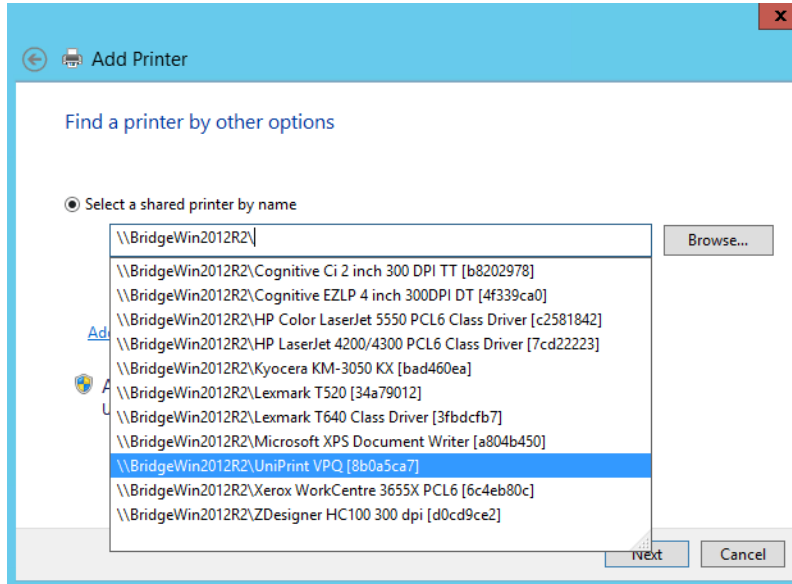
Add Printer

Find a printer by other options

Select a shared printer by name

\\BridgeWin2012R2\

Browse...

\\BridgeWin2012R2\Cognitive Ci 2 inch 300 DPI TT [b8202978]
\\BridgeWin2012R2\Cognitive EZLP 4 inch 300DPI DT [4f339ca0]
\\BridgeWin2012R2\HP Color LaserJet 5550 PCL6 Class Driver [c2581842]
\\BridgeWin2012R2\HP LaserJet 4200/4300 PCL6 Class Driver [7cd22223]
\\BridgeWin2012R2\Kyocera KM-3050 KX [bad460ea]
\\BridgeWin2012R2\Lexmark T520 [34a79012]
\\BridgeWin2012R2\Lexmark T640 Class Driver [3fbdcfb7]
\\BridgeWin2012R2\Microsoft XPS Document Writer [a804b450]
\\BridgeWin2012R2\UniPrint VPQ [8b0a5ca7]
\\BridgeWin2012R2\Xerox WorkCentre 3655X PCL6 [6c4eb80c]
\\BridgeWin2012R2\ZDesigner HC100 300 dpi [d0cd9ce2]

Add

A
U

Next

Cancel